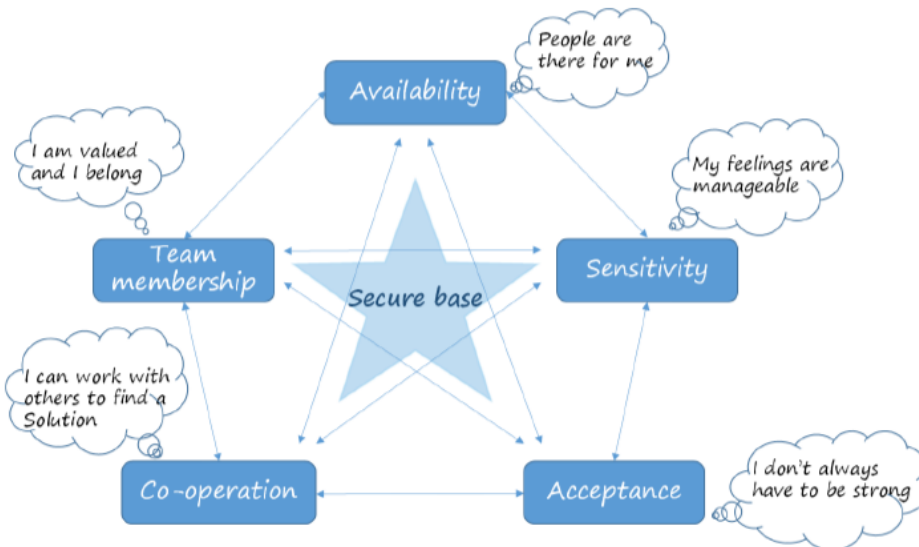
Availability

People are there for me

I am valued and I belong

My feelings are manageable

Team membership

Secure base

Sensitivity

I can work with others to find a Solution

Co-operation

Acceptance

I don't always have to be strong